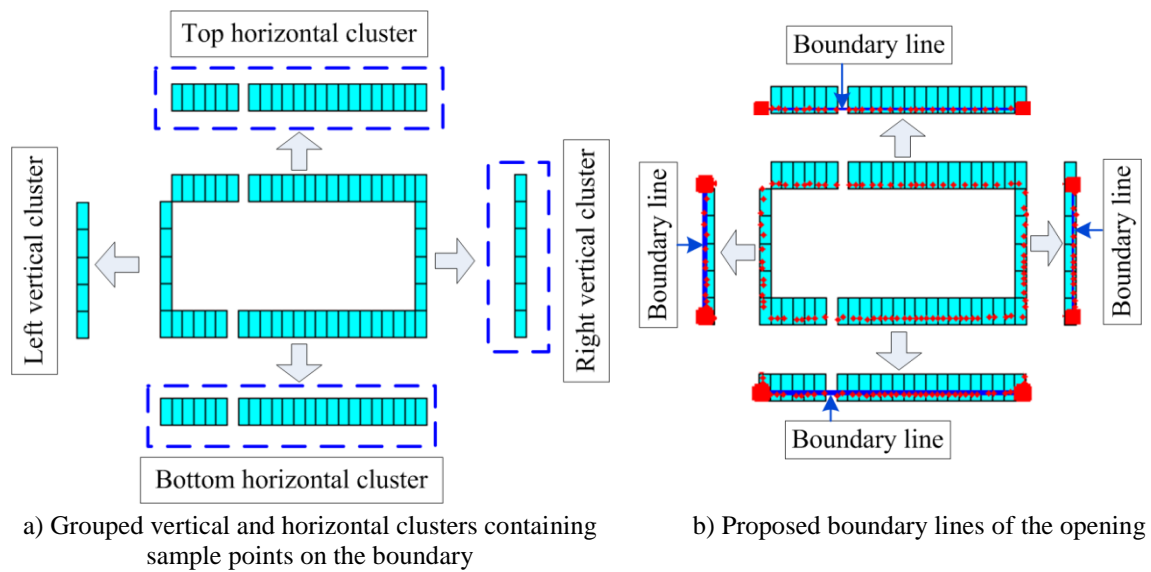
Top horizontal cluster

Left vertical cluster

Right vertical cluster

Bottom horizontal cluster

a) Grouped vertical and horizontal clusters containing sample points on the boundary

Boundary line

Boundary line

Boundary line

Boundary line

b) Proposed boundary lines of the opening